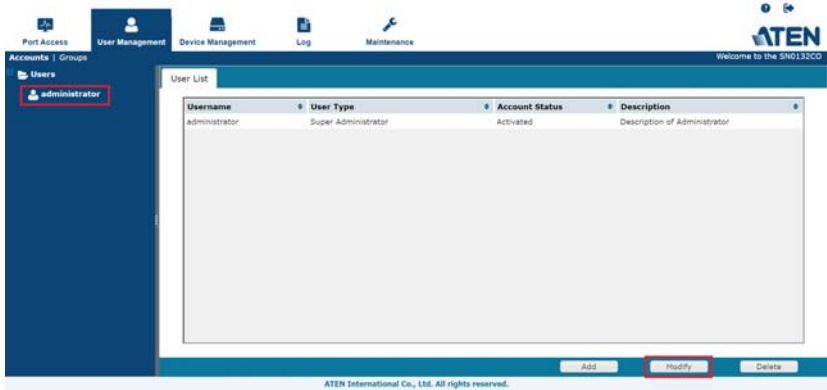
Port Access User Management Device Management Log Maintenance

ATEN

Accounts | Groups

Welcome to the SN0132CO

Users

administrator

User List

| Username | User Type | Account Status | Description |
|---|---|---|---|
| administrator | Super Administrator | Activated | Description of Administrator |

Add Modify Delete

ATEN International Co., Ltd. All rights reserved.